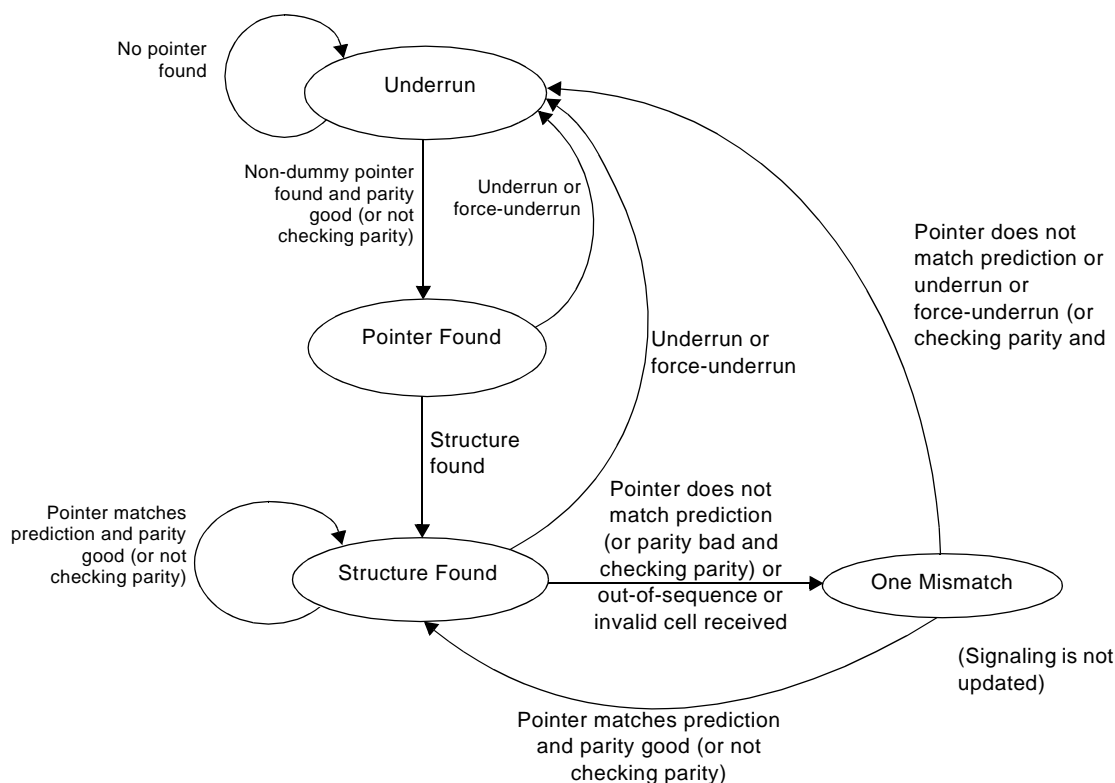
No pointer found

Underrun

Non-dummy pointer found and parity good (or not checking parity)

Underrun or force-underrun

Pointer does not match prediction or underrun or force-underrun (or checking parity and

Pointer Found

Underrun or force-underrun

Structure found

Pointer matches prediction and parity good (or not checking parity)

Structure Found

Pointer does not match prediction (or parity bad and checking parity) or out-of-sequence or invalid cell received

One Mismatch

(Signaling is not updated)

Pointer matches prediction and parity good (or not checking parity)